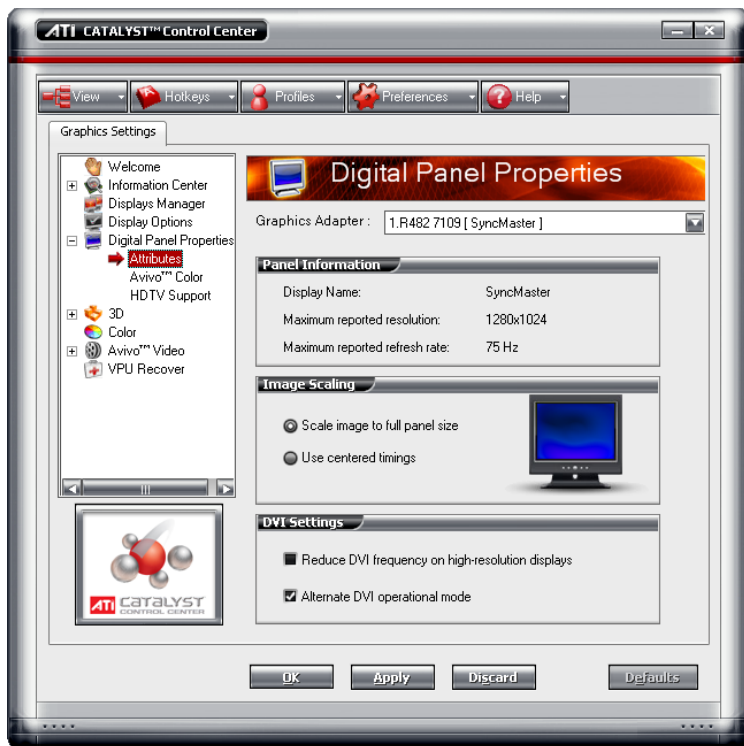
ATI CATALYST™ Control Center

View Hotkeys Profiles Preferences Help

Graphics Settings

Welcome
Information Center
Displays Manager
Display Options
Digital Panel Properties
Attributes
Avivo™ Color
HDTV Support
3D
Color
Avivo™ Video
VPU Recover

ATI CATALYST CONTROL CENTER

Digital Panel Properties

Graphics Adapter : 1.R482 7109 [ SyncMaster ]

Panel Information

| Display Name: | SyncMaster |
|---|---|
| Maximum reported resolution: | 1280x1024 |
| Maximum reported refresh rate: | 75 Hz |

Image Scaling

Scale image to full panel size
Use centered timings

DVI Settings

Reduce DVI frequency on high-resolution displays
Alternate DVI operational mode

OK Apply Discard Defaults